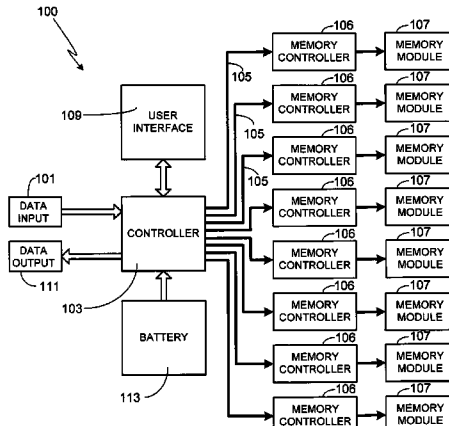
100

106 MEMORY CONTROLLER
107 MEMORY MODULE
105
106 MEMORY CONTROLLER
107 MEMORY MODULE
109 USER INTERFACE
105
106 MEMORY CONTROLLER
107 MEMORY MODULE
105
101 DATA INPUT
106 MEMORY CONTROLLER
107 MEMORY MODULE
CONTROLLER
DATA OUTPUT
111
106 MEMORY CONTROLLER
107 MEMORY MODULE
103
106 MEMORY CONTROLLER
107 MEMORY MODULE
BATTERY
106 MEMORY CONTROLLER
107 MEMORY MODULE
113
106 MEMORY CONTROLLER
107 MEMORY MODULE